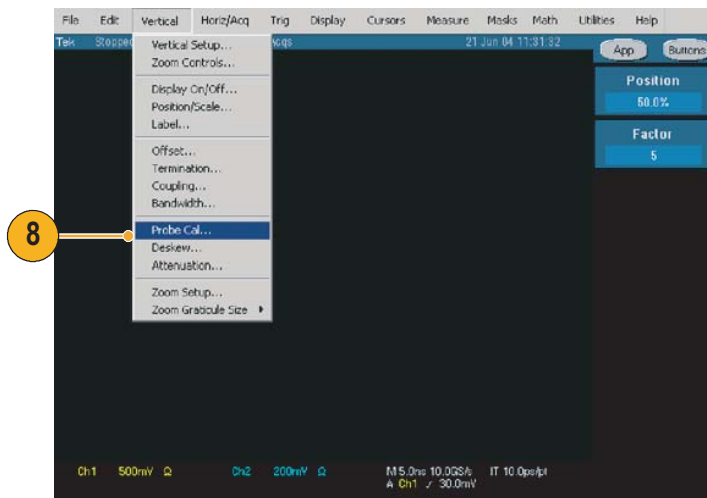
File Edit Vertical Horiz/Acq Trig Display Cursors Measure Masks Math Utilities Help

Tek Stoppe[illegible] Acqs 21 Jun 04 11:31:32

App Buttons

Vertical Setup...
Zoom Controls...
Display On/Off...
Position/Scale...
Label...
Offset...
Termination...
Coupling...
Bandwidth...
Probe Cal...
Deskew...
Attenuation...
Zoom Setup...
Zoom Graticule Size ▸

Position
50.0%

Factor
5

8

Ch1 500mV Ω Ch2 200mV Ω M 5.0ns 10.0GS/s IT 10.0ps/pt A Ch1 ⁄ 30.0mV